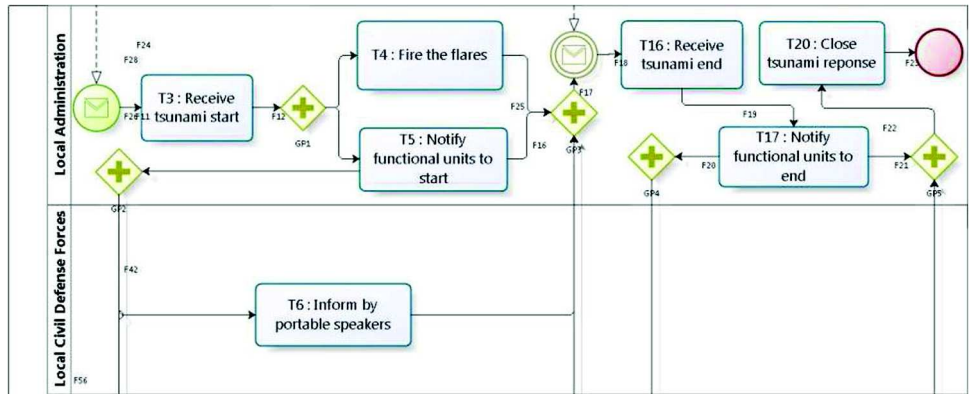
Local Administration

F24
F28
T3 : Receive tsunami start
F26
F11
F12
GP1
T4 : Fire the flares
T5 : Notify functional units to start
F25
F16
GP3
F17
F18
T16 : Receive tsunami end
T20 : Close tsunami reponse
F23
F19
T17 : Notify functional units to end
F20
F21
F22
GP4
GP5
GP2

Local Civil Defense Forces

F42
T6 : Inform by portable speakers
F56